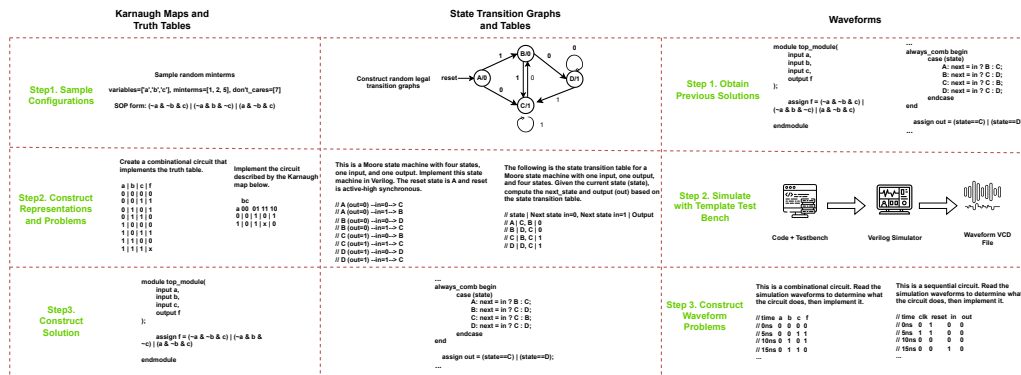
Karnaugh Maps and Truth Tables

State Transition Graphs and Tables

Waveforms

Step1. Sample Configurations

Sample random minterms

variables=['a','b','c'], minterms=[1, 2, 5], don't_cares=[7]

SOP form: (~a & ~b & c) | (~a & b & ~c) | (a & ~b & c)

Construct random legal transition graphs

reset

A/0

B/0

C/1

D/1

1

0

1

0

1

0

0

1

1

Step 1. Obtain Previous Solutions

module top_module(
input a,
input b,
input c,
output f
);

assign f = (~a & ~b & c) | (~a & b & ~c) | (a & ~b & c)

endmodule

...
always_comb begin
case (state)
A: next = in ? B : C;
B: next = in ? C : D;
C: next = in ? C : B;
D: next = in ? C : D;
endcase
end

assign out = (state==C) | (state==D

Step2. Construct Representations and Problems

Create a combinational circuit that implements the truth table.

a | b | c | f
0 | 0 | 0 | 0
0 | 0 | 1 | 1
0 | 1 | 0 | 1
0 | 1 | 1 | 0
1 | 0 | 0 | 0
1 | 0 | 1 | 1
1 | 1 | 0 | 0
1 | 1 | 1 | x

Implement the circuit described by the Karnaugh map below.

bc
a 00 01 11 10
0 | 0 | 1 | 0 | 1
1 | 0 | 1 | x | 0

This is a Moore state machine with four states, one input, and one output. Implement this state machine in Verilog. The reset state is A and reset is active-high synchronous.

// A (out=0) --in=0--> C
// A (out=0) --in=1--> B
// B (out=0) --in=0--> D
// B (out=0) --in=1--> C
// C (out=1) --in=0--> B
// C (out=1) --in=1--> C
// D (out=1) --in=0--> D
// D (out=1) --in=1--> C

The following is the state transition table for a Moore state machine with one input, one output, and four states. Given the current state (state), compute the next_state and output (out) based on the state transition table.

// state | Next state in=0, Next state in=1 | Output
// A | C, B | 0
// B | D, C | 0
// C | B, C | 1
// D | D, C | 1

Step 2. Simulate with Template Test Bench

Code + Testbench

Verilog Simulator

Waveform VCD File

Step3. Construct Solution

module top_module(
input a,
input b,
input c,
output f
);

assign f = (~a & ~b & c) | (~a & b & ~c) | (a & ~b & c)

endmodule

...
always_comb begin
case (state)
A: next = in ? B : C;
B: next = in ? C : D;
C: next = in ? C : B;
D: next = in ? C : D;
endcase
end

assign out = (state==C) | (state==D);
...

Step 3. Construct Waveform Problems

This is a combinational circuit. Read the simulation waveforms to determine what the circuit does, then implement it.

// time a b c f
// 0ns 0 0 0 0
// 5ns 0 0 1 1
// 10ns 0 1 0 1
// 15ns 0 1 1 0
...

This is a sequential circuit. Read the simulation waveforms to determine wha the circuit does, then implement it.

// time clk reset in out
// 0ns 0 1 0 0
// 5ns 1 1 0 0
// 10ns 0 0 0 0
// 15ns 0 0 1 0
...